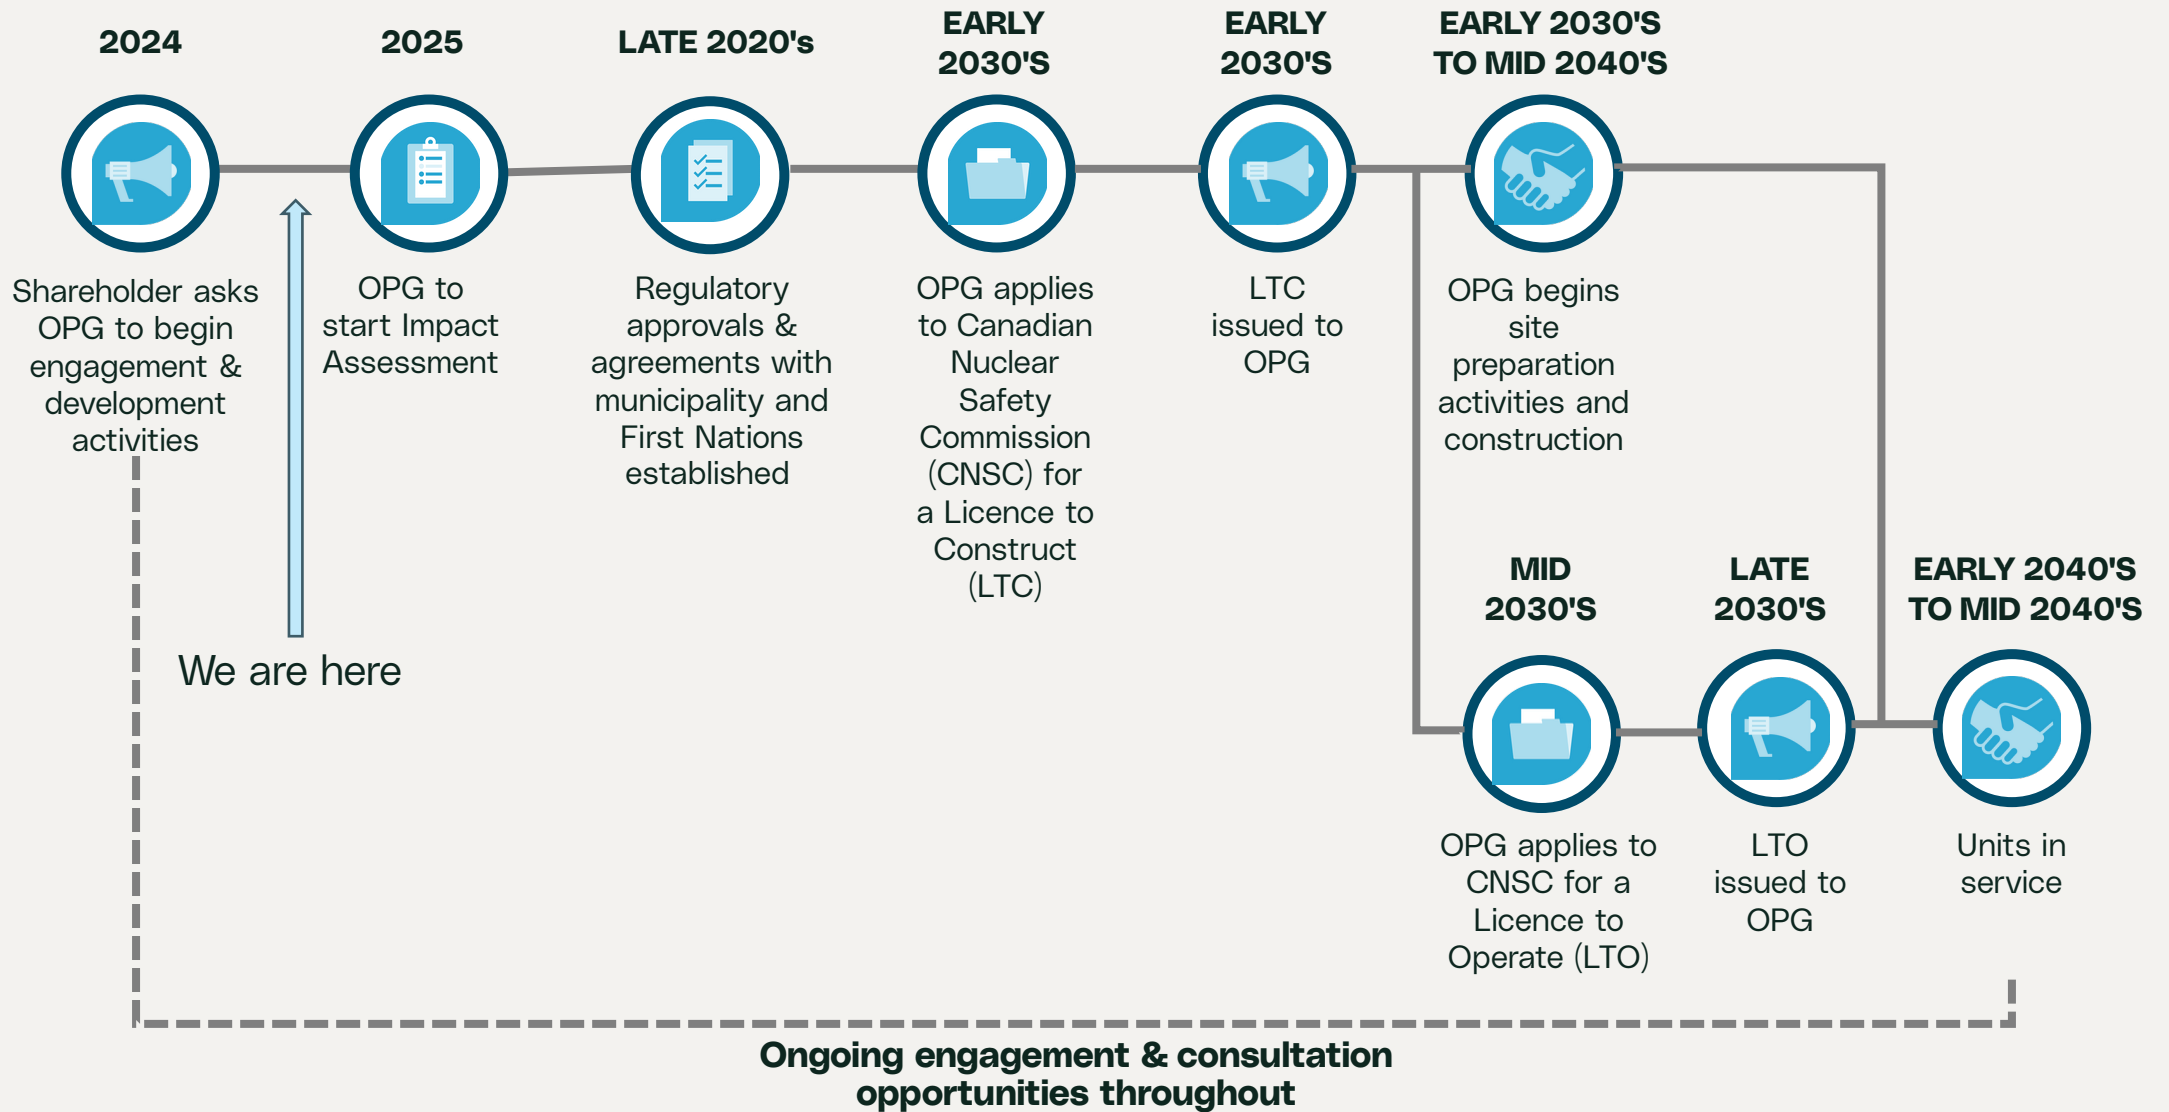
2024

Shareholder asks OPG to begin engagement & development activities

2025

OPG to start Impact Assessment

We are here

LATE 2020's

Regulatory approvals & agreements with municipality and First Nations established

EARLY 2030'S

OPG applies to Canadian Nuclear Safety Commission (CNSC) for a Licence to Construct (LTC)

EARLY 2030'S

LTC issued to OPG

EARLY 2030'S TO MID 2040'S

OPG begins site preparation activities and construction

MID 2030'S

OPG applies to CNSC for a Licence to Operate (LTO)

LATE 2030'S

LTO issued to OPG

EARLY 2040'S TO MID 2040'S

Units in service

Ongoing engagement & consultation opportunities throughout